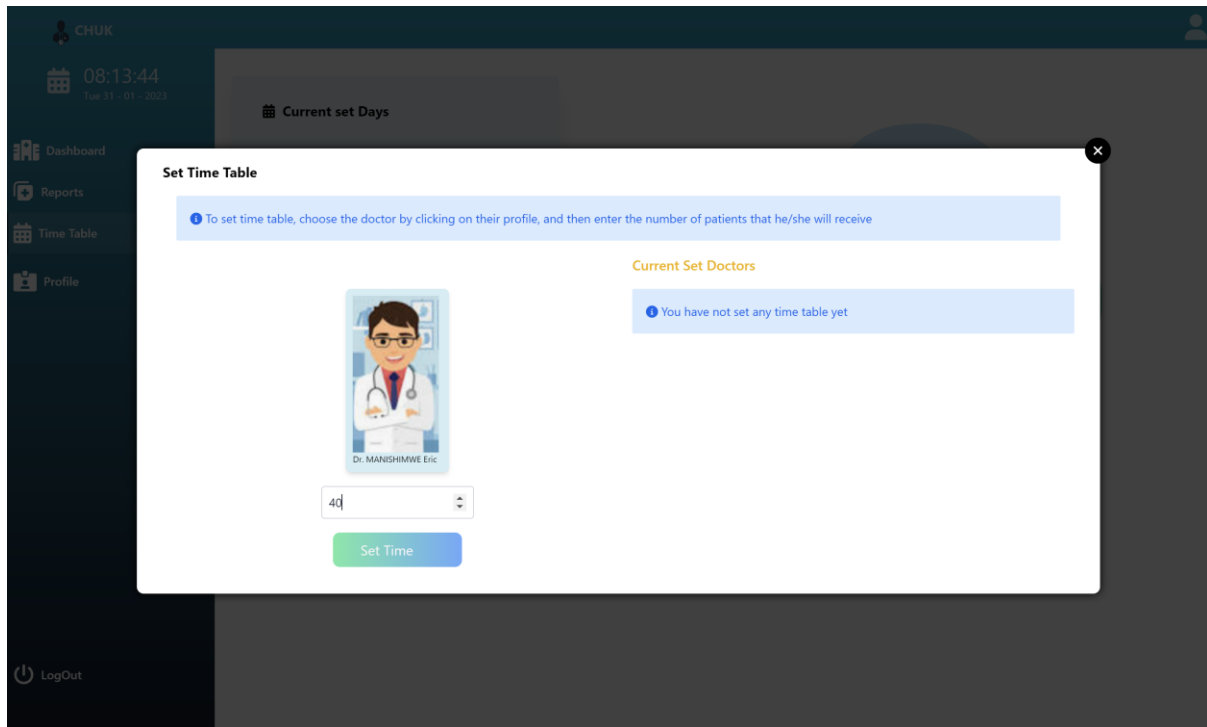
CHUK

08:13:44
Tue 31 - 01 - 2023

Dashboard

Reports

Time Table

Profile

LogOut

Current set Days

Set Time Table

To set time table, choose the doctor by clicking on their profile, and then enter the number of patients that he/she will receive

Dr. MANISHIMWE Eric

40

Set Time

Current Set Doctors

You have not set any time table yet